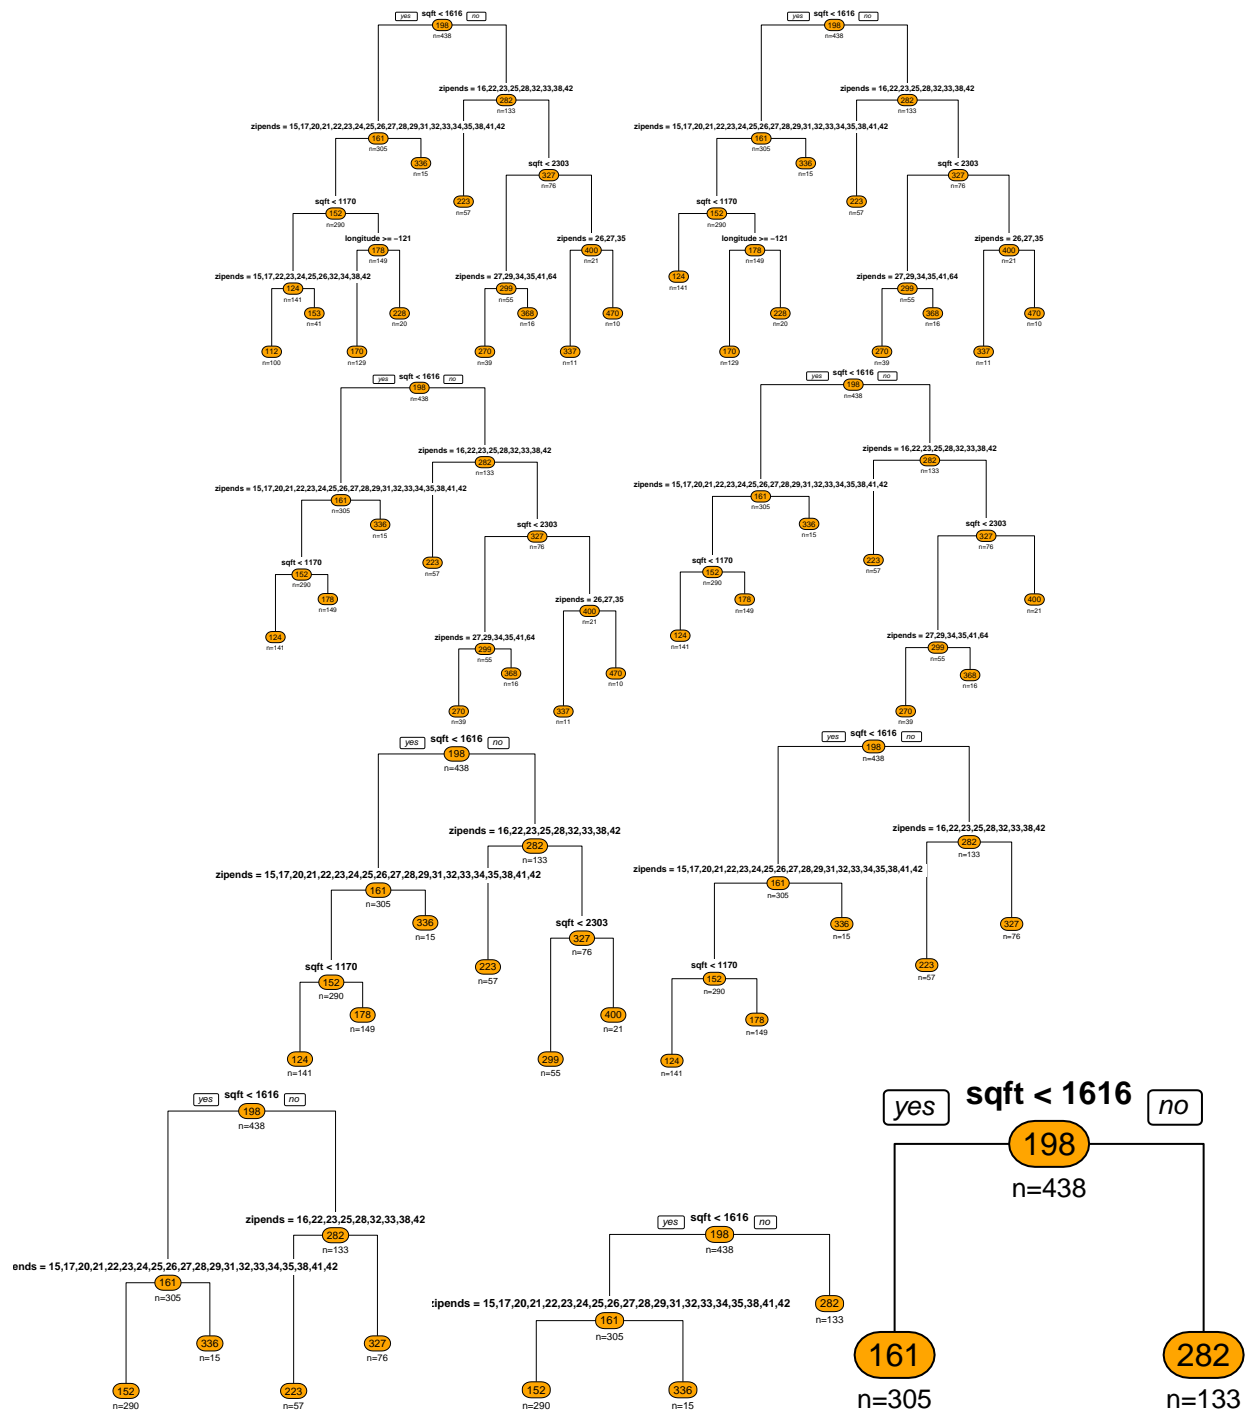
yes sqft < 1616 no
198
n=438
zipends = 16,22,23,25,28,32,33,38,42
282
n=133
zipends = 15,17,20,21,22,23,24,25,26,27,28,29,31,32,33,34,35,38,41,42
161
n=305
336
n=15
sqft < 2303
327
n=76
223
n=57
sqft < 1170
152
n=290
longitude >= −121
178
n=149
zipends = 26,27,35
400
n=21
zipends = 15,17,22,23,24,25,26,32,34,38,42
124
n=141
153
n=41
226
n=20
zipends = 27,29,34,35,41,64
299
n=55
368
n=16
470
n=10
112
n=100
170
n=129
270
n=39
337
n=11

yes sqft < 1616 no
198
n=438
zipends = 16,22,23,25,28,32,33,38,42
282
n=133
zipends = 15,17,20,21,22,23,24,25,26,27,28,29,31,32,33,34,35,38,41,42
161
n=305
336
n=15
sqft < 2303
327
n=76
223
n=57
sqft < 1170
152
n=290
longitude >= −121
178
n=149
zipends = 26,27,35
400
n=21
124
n=141
226
n=20
zipends = 27,29,34,35,41,64
299
n=55
368
n=16
470
n=10
170
n=129
270
n=39
337
n=11

yes sqft < 1616 no
198
n=438
zipends = 16,22,23,25,28,32,33,38,42
282
n=133
zipends = 15,17,20,21,22,23,24,25,26,27,28,29,31,32,33,34,35,38,41,42
161
n=305
336
n=15
sqft < 2303
327
n=76
223
n=57
sqft < 1170
152
n=290
178
n=149
zipends = 26,27,35
400
n=21
124
n=141
zipends = 27,29,34,35,41,64
299
n=55
368
n=16
470
n=10
270
n=39
337
n=11

yes sqft < 1616 no
198
n=438
zipends = 16,22,23,25,28,32,33,38,42
282
n=133
zipends = 15,17,20,21,22,23,24,25,26,27,28,29,31,32,33,34,35,38,41,42
161
n=305
336
n=15
sqft < 2303
327
n=76
223
n=57
sqft < 1170
152
n=290
178
n=149
400
n=21
124
n=141
zipends = 27,29,34,35,41,64
299
n=55
368
n=16
270
n=39

yes sqft < 1616 no
198
n=438
zipends = 16,22,23,25,28,32,33,38,42
282
n=133
zipends = 15,17,20,21,22,23,24,25,26,27,28,29,31,32,33,34,35,38,41,42
161
n=305
336
n=15
sqft < 2303
327
n=76
223
n=57
sqft < 1170
152
n=290
178
n=149
400
n=21
124
n=141
299
n=55

yes sqft < 1616 no
198
n=438
zipends = 16,22,23,25,28,32,33,38,42
282
n=133
zipends = 15,17,20,21,22,23,24,25,26,27,28,29,31,32,33,34,35,38,41,42
161
n=305
336
n=15
327
n=76
223
n=57
sqft < 1170
152
n=290
178
n=149
124
n=141

yes sqft < 1616 no
198
n=438
zipends = 16,22,23,25,28,32,33,38,42
282
n=133
ends = 15,17,20,21,22,23,24,25,26,27,28,29,31,32,33,34,35,38,41,42
161
n=305
336
n=15
327
n=76
152
n=290
223
n=57

yes sqft < 1616 no
198
n=438
:ipends = 15,17,20,21,22,23,24,25,26,27,28,29,31,32,33,34,35,38,41,42
161
n=305
282
n=133
152
n=290
336
n=15

yes sqft < 1616 no
198
n=438
161
n=305
282
n=133